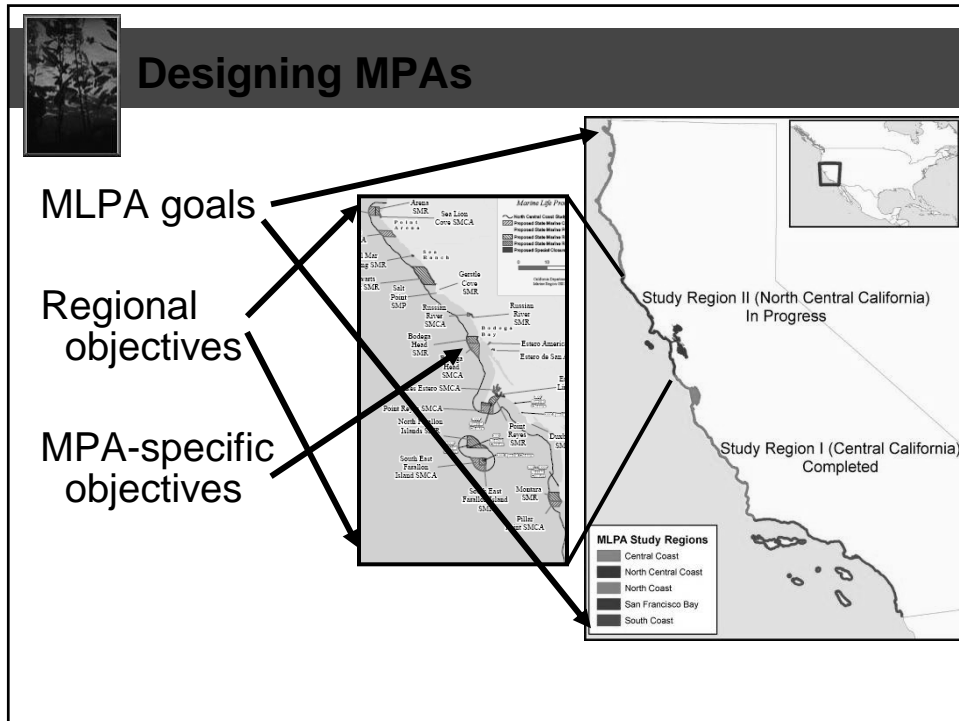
Designing MPAs

MLPA goals

Regional objectives

MPA-specific objectives

Arena SMR
Sea Lion Cove SMCA
Point Arena
Sea Ranch
Marine Life Pro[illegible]
North Central Coast Stud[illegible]
Proposed State Marine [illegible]
Proposed State Marine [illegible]
Proposed State Marine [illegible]
Proposed State Marine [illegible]
Proposed Special Closure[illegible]
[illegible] Mar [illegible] SMR
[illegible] SMR
Gerstle Cove SMR
Salt Point SMP
Russian River SMCA
Russian River SMR
Bodega Bay
Bodega Head SMR
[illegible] Head SMCA
Estero Americ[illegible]
Estero de San A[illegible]
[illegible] Estero SMCA
Point Reyes SMCA
North Farallon Islands SMR
Point Reyes SMR
Dux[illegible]
South East Farallon Island SMCA
South East Farallon Island SMR
Montara SMR
Pillar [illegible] SMCA

Study Region II (North Central California) In Progress

Study Region I (Central California) Completed

MLPA Study Regions
Central Coast
North Central Coast
North Coast
San Francisco Bay
South Coast